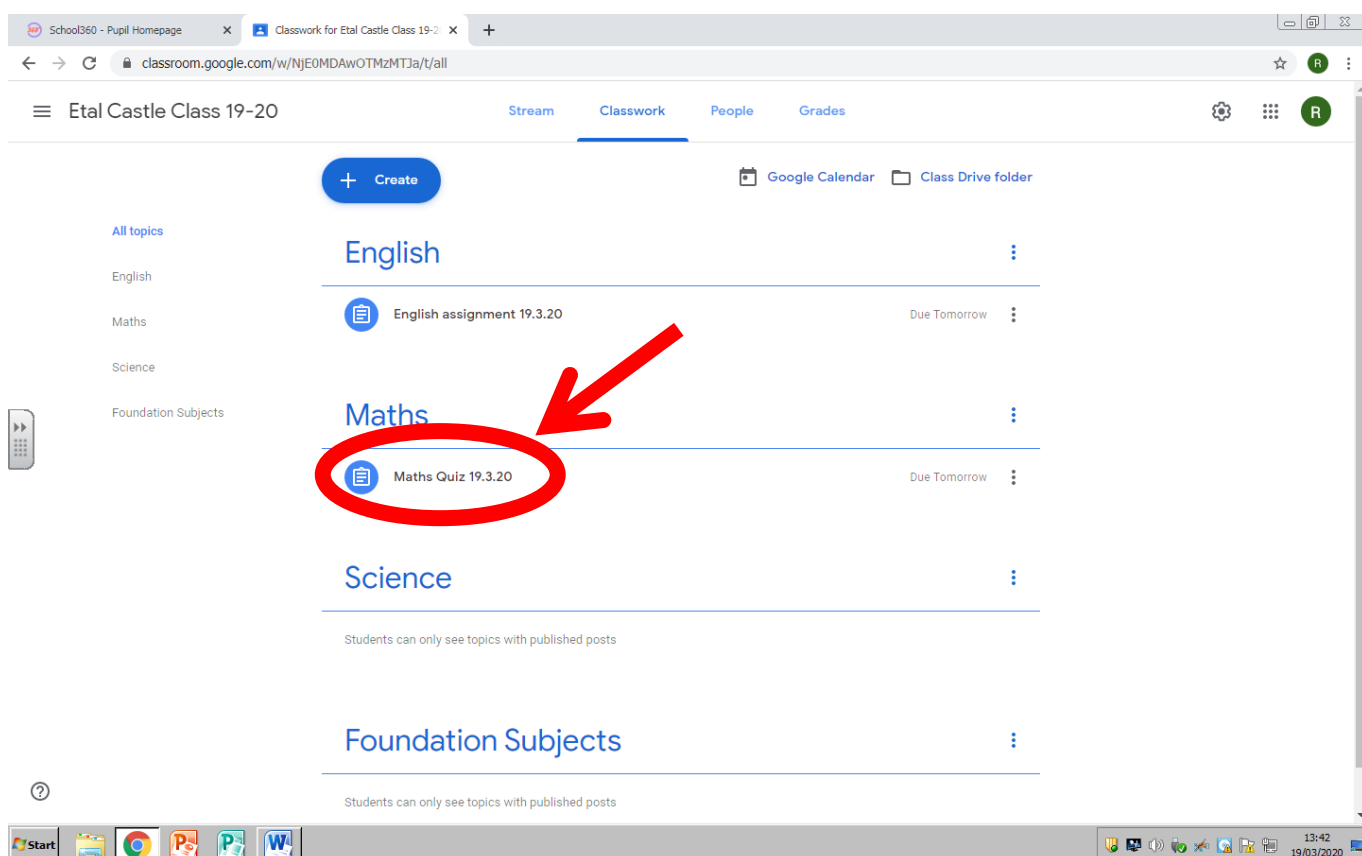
School360 - Pupil Homepage
Classwork for Etal Castle Class 19-2
classroom.google.com/w/NjE0MDAwOTMzMTJa/t/all
R

Etal Castle Class 19-20
Stream
Classwork
People
Grades
R

Create
Google Calendar
Class Drive folder

All topics
English
Maths
Science
Foundation Subjects

English
English assignment 19.3.20
Due Tomorrow

Maths
Maths Quiz 19.3.20
Due Tomorrow

Science
Students can only see topics with published posts

Foundation Subjects
Students can only see topics with published posts

Start
13:42
19/03/2020